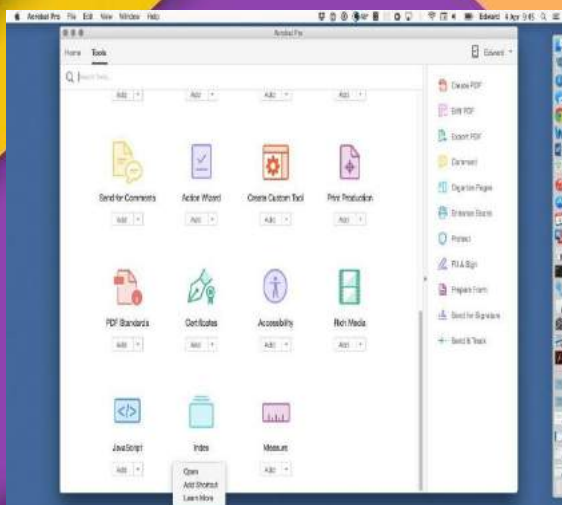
Acrobat Pro File Edit View Window Help

Acrobat Pro

Home Tools

Edward

Search Tools

Add

Add

Add

Add

Send for Comments

Action Wizard

Create Custom Tool

Print Production

Add

Add

Add

Add

PDF Standards

Certificates

Accessibility

Rich Media

Add

Add

Add

Add

JavaScript

Index

Measure

Add

Add

Open

Add Shortcut

Learn More

Create PDF

Edit PDF

Export PDF

Comment

Organize Pages

Enhance Scans

Protect

Fill & Sign

Prepare Form

Send for Signature

Send & Track